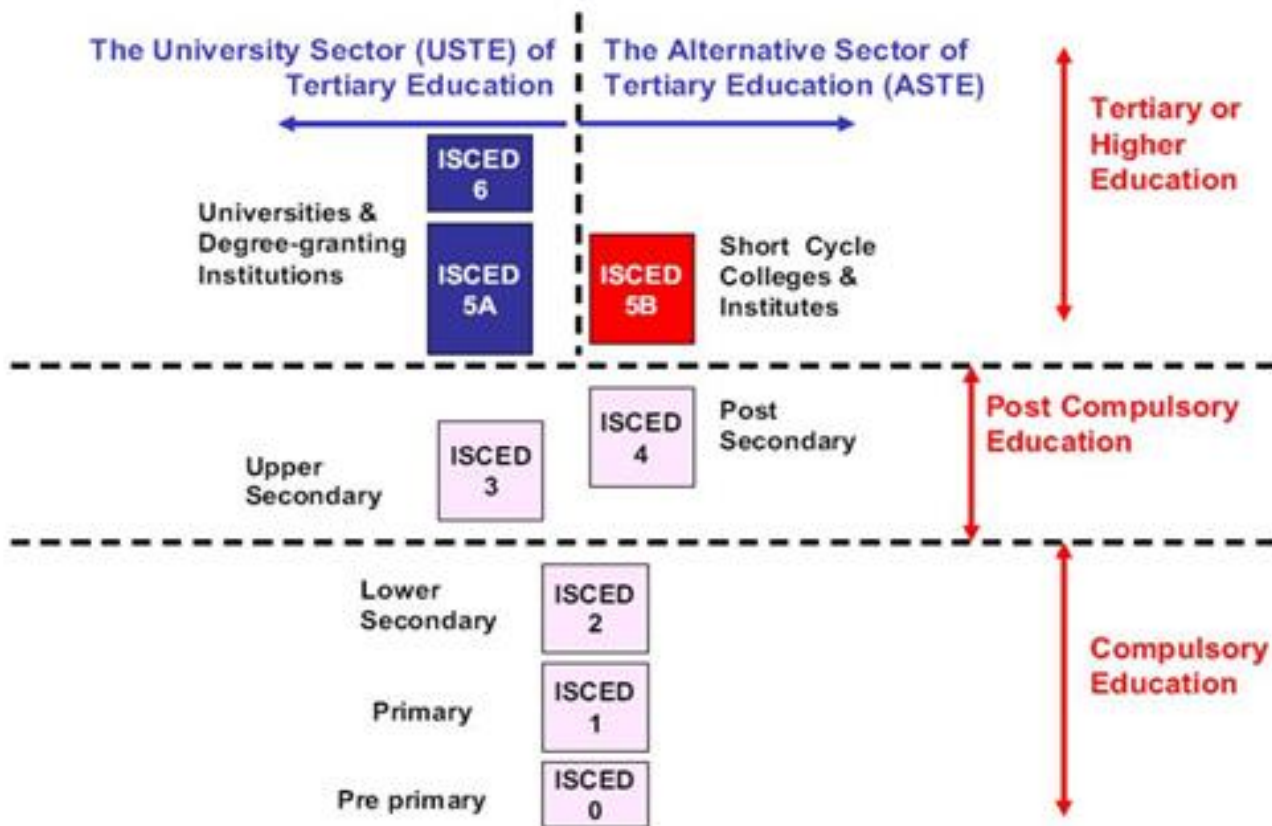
The University Sector (USTE) of Tertiary Education

The Alternative Sector of Tertiary Education (ASTE)

Tertiary or Higher Education

ISCED 6

Universities & Degree-granting Institutions

ISCED 5A

ISCED 5B

Short Cycle Colleges & Institutes

ISCED 4

Post Secondary

Post Compulsory Education

Upper Secondary

ISCED 3

Lower Secondary

ISCED 2

Compulsory Education

ISCED 1

Primary

ISCED 0

Pre primary